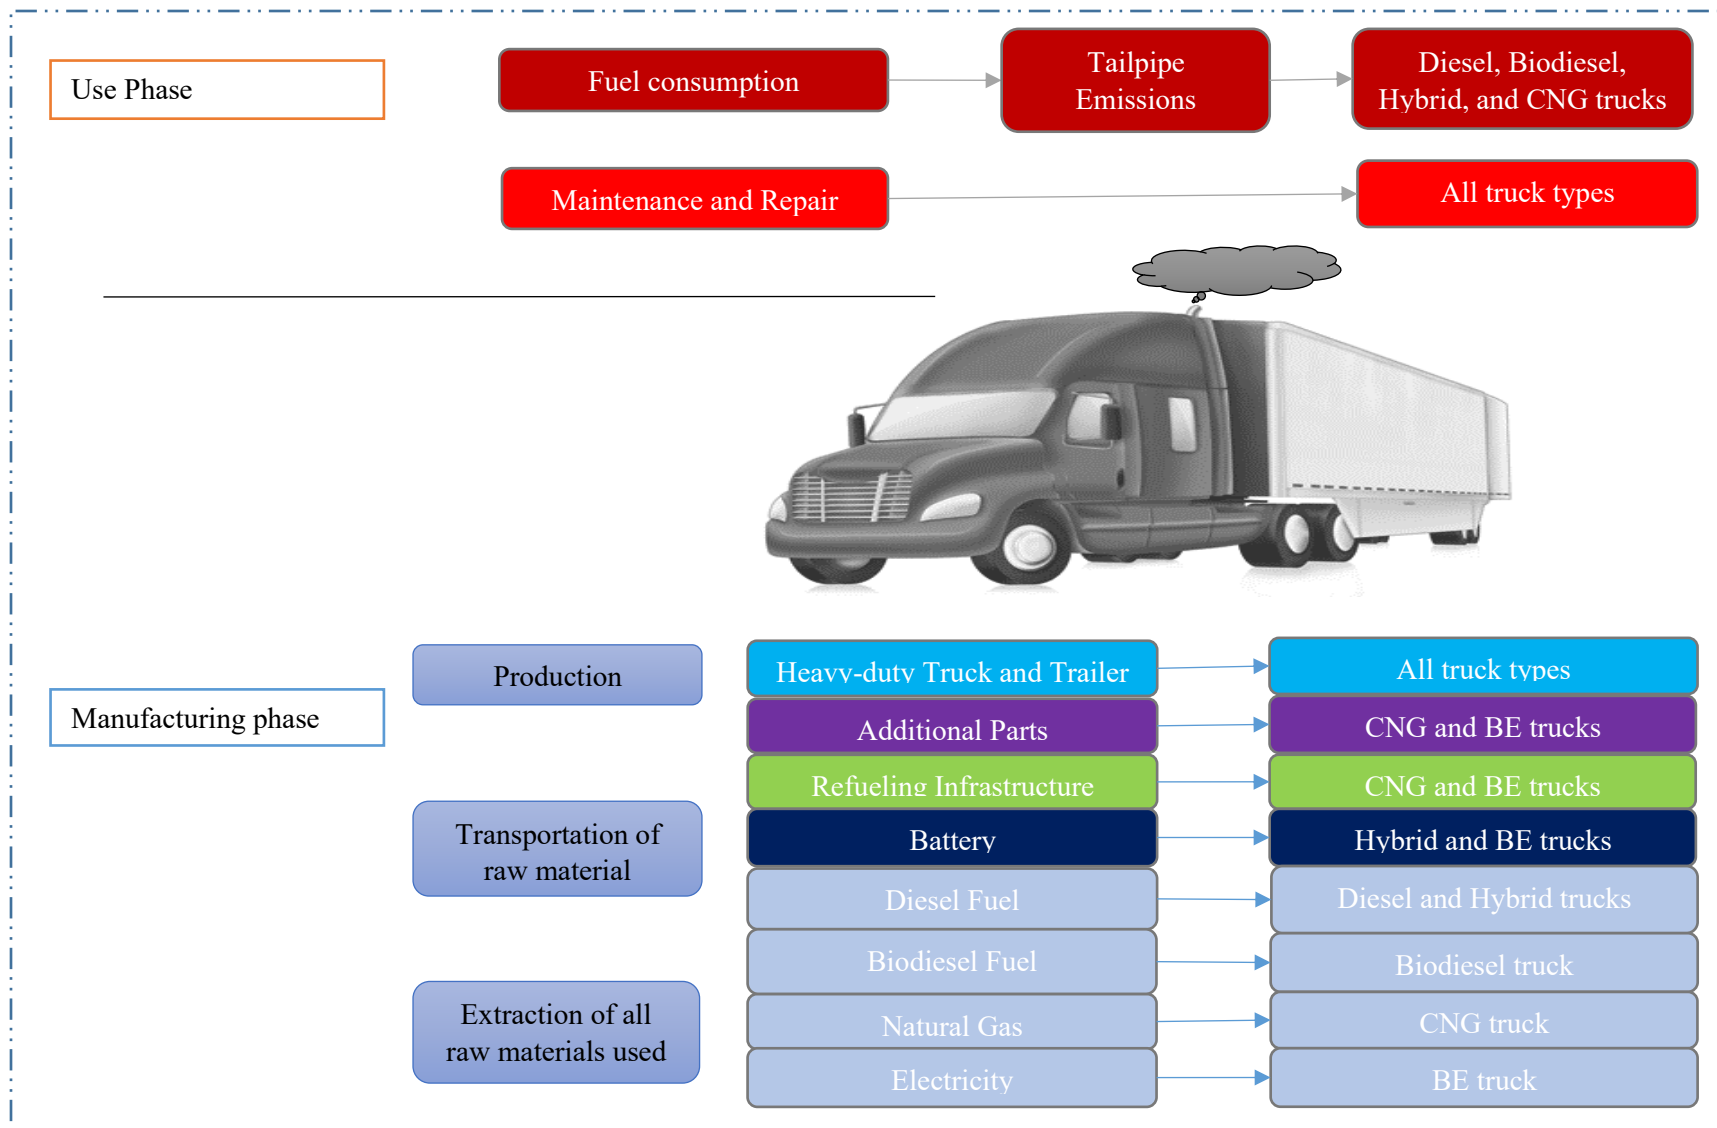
Use Phase

Fuel consumption

Tailpipe Emissions

Diesel, Biodiesel, Hybrid, and CNG trucks

Maintenance and Repair

All truck types

Manufacturing phase

Production

Transportation of raw material

Extraction of all raw materials used

Heavy-duty Truck and Trailer

All truck types

Additional Parts

CNG and BE trucks

Refueling Infrastructure

CNG and BE trucks

Battery

Hybrid and BE trucks

Diesel Fuel

Diesel and Hybrid trucks

Biodiesel Fuel

Biodiesel truck

Natural Gas

CNG truck

Electricity

BE truck